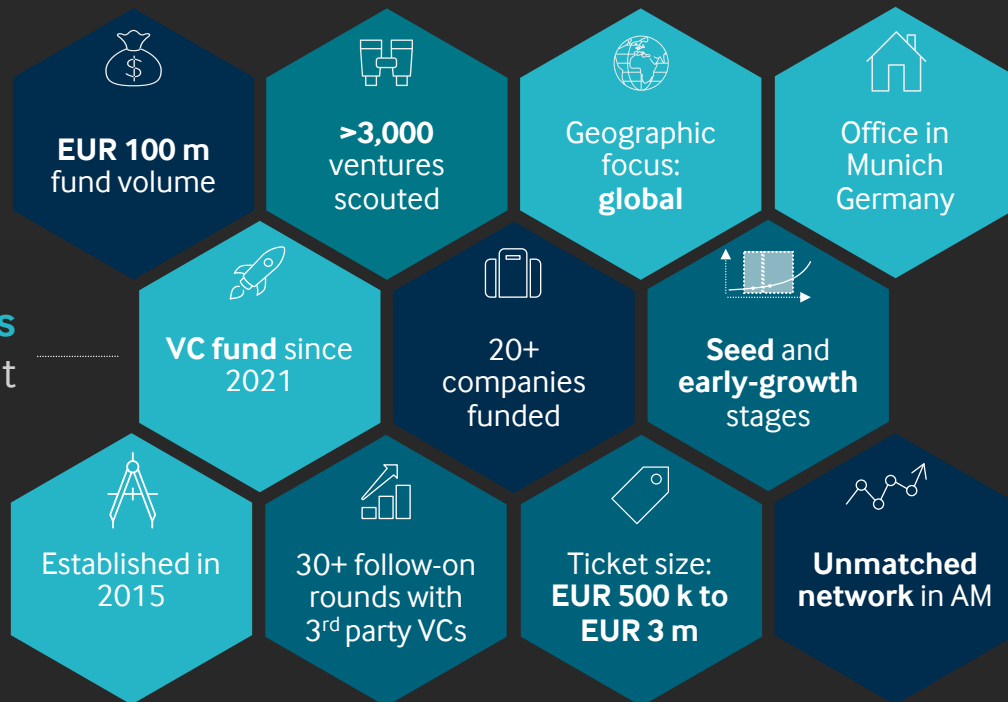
EUR 100 m fund volume

>3,000 ventures scouted

Geographic focus: global

Office in Munich Germany

s
t

VC fund since 2021

20+ companies funded

Seed and early-growth stages

Established in 2015

30+ follow-on rounds with 3$^{rd}$ party VCs

Ticket size: EUR 500 k to EUR 3 m

Unmatched network in AM